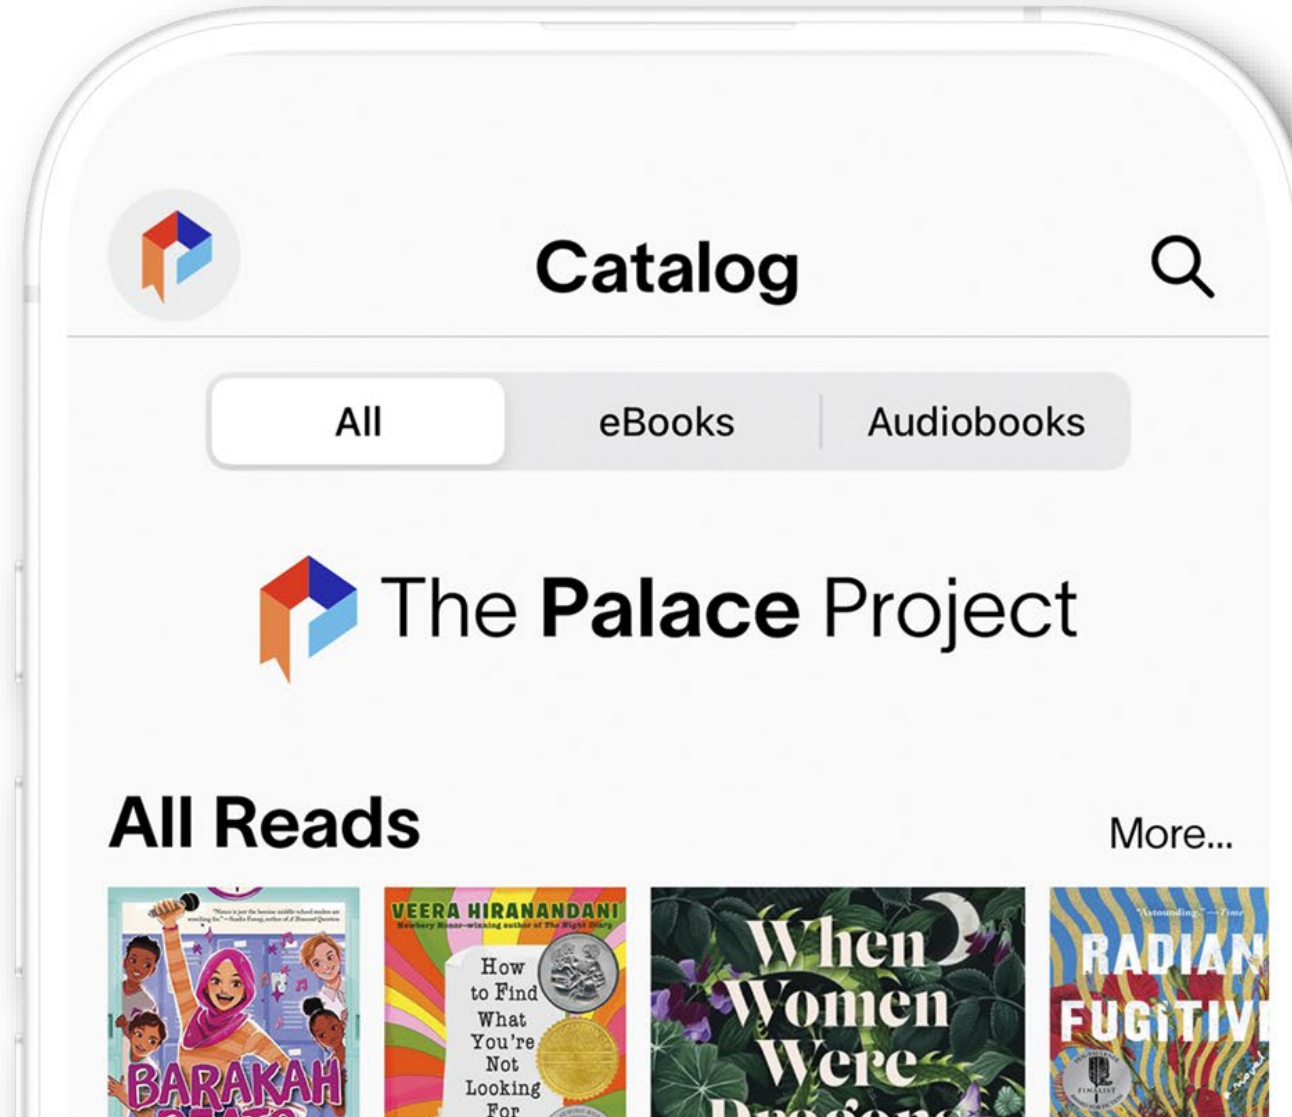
Catalog

All
eBooks
Audiobooks

The Palace Project

All Reads
More...

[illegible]
BARAKAH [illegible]

VEERA HIRANANDANI
Newbery Honor-winning author of The Night Diary
How to Find What You're Not Looking For

When Women Were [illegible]

"Astounding." —Time
RADIAN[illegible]
FUGITIV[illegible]
FINALIST